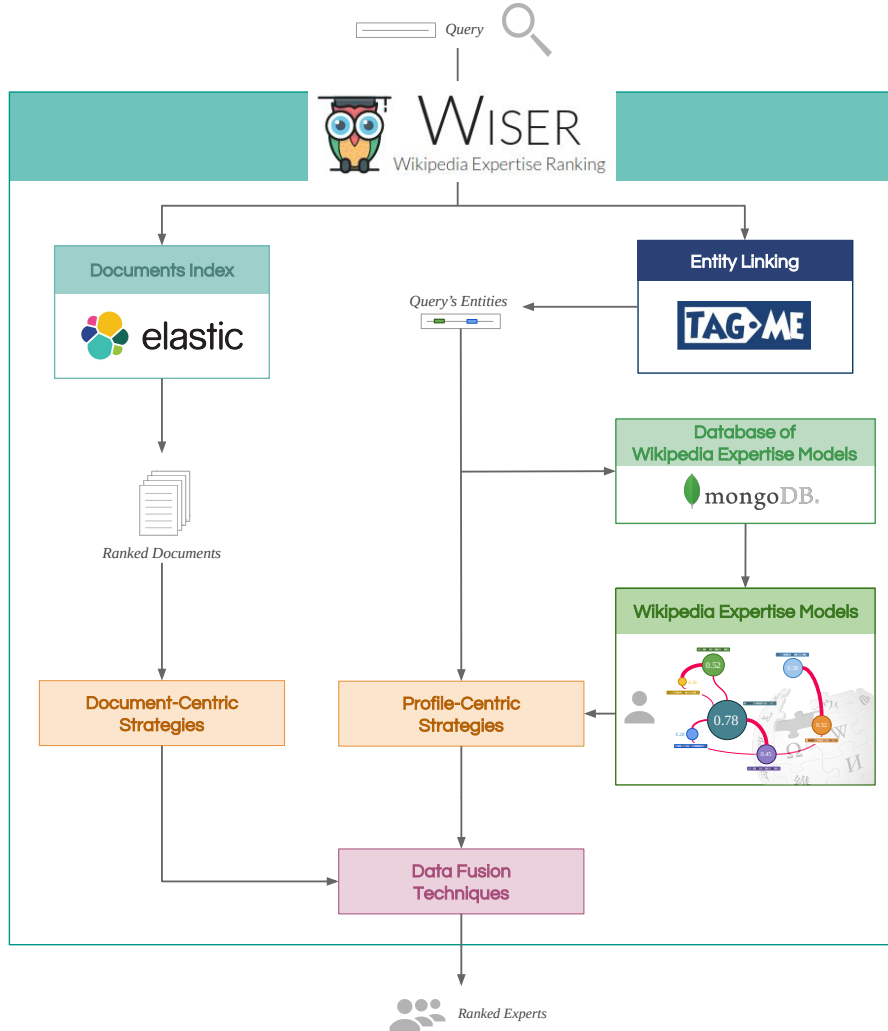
Query

WISER
Wikipedia Expertise Ranking

Documents Index

elastic

Query's Entities

Entity Linking

TAG·ME

Ranked Documents

Database of Wikipedia Expertise Models

mongoDB.

Wikipedia Expertise Models

0.52
0.38
0.78
0.32
0.26
0.45

Document-Centric Strategies

Profile-Centric Strategies

Data Fusion Techniques

Ranked Experts